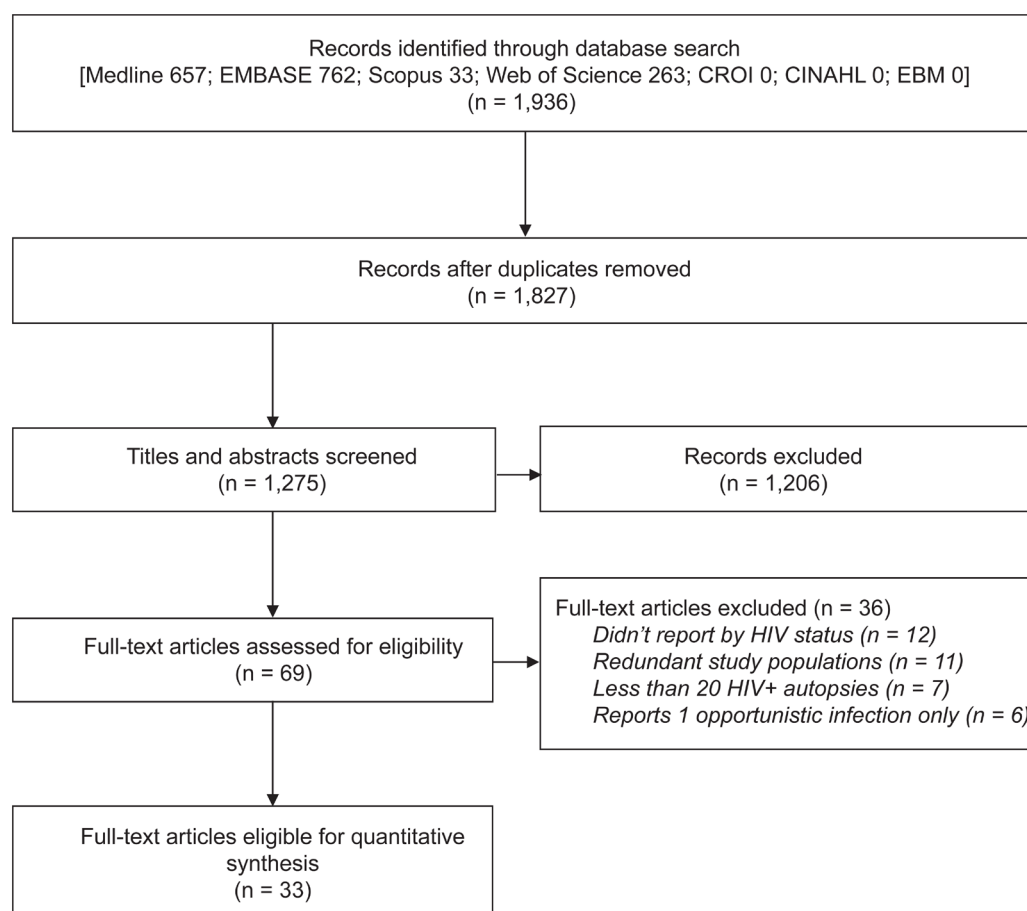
Records identified through database search
[Medline 657; EMBASE 762; Scopus 33; Web of Science 263; CROI 0; CINAHL 0; EBM 0]
(n = 1,936)

Records after duplicates removed
(n = 1,827)

Titles and abstracts screened
(n = 1,275)

Records excluded
(n = 1,206)

Full-text articles assessed for eligibility
(n = 69)

Full-text articles excluded (n = 36)
*Didn't report by HIV status (n = 12)*
*Redundant study populations (n = 11)*
*Less than 20 HIV+ autopsies (n = 7)*
*Reports 1 opportunistic infection only (n = 6)*

Full-text articles eligible for quantitative synthesis
(n = 33)